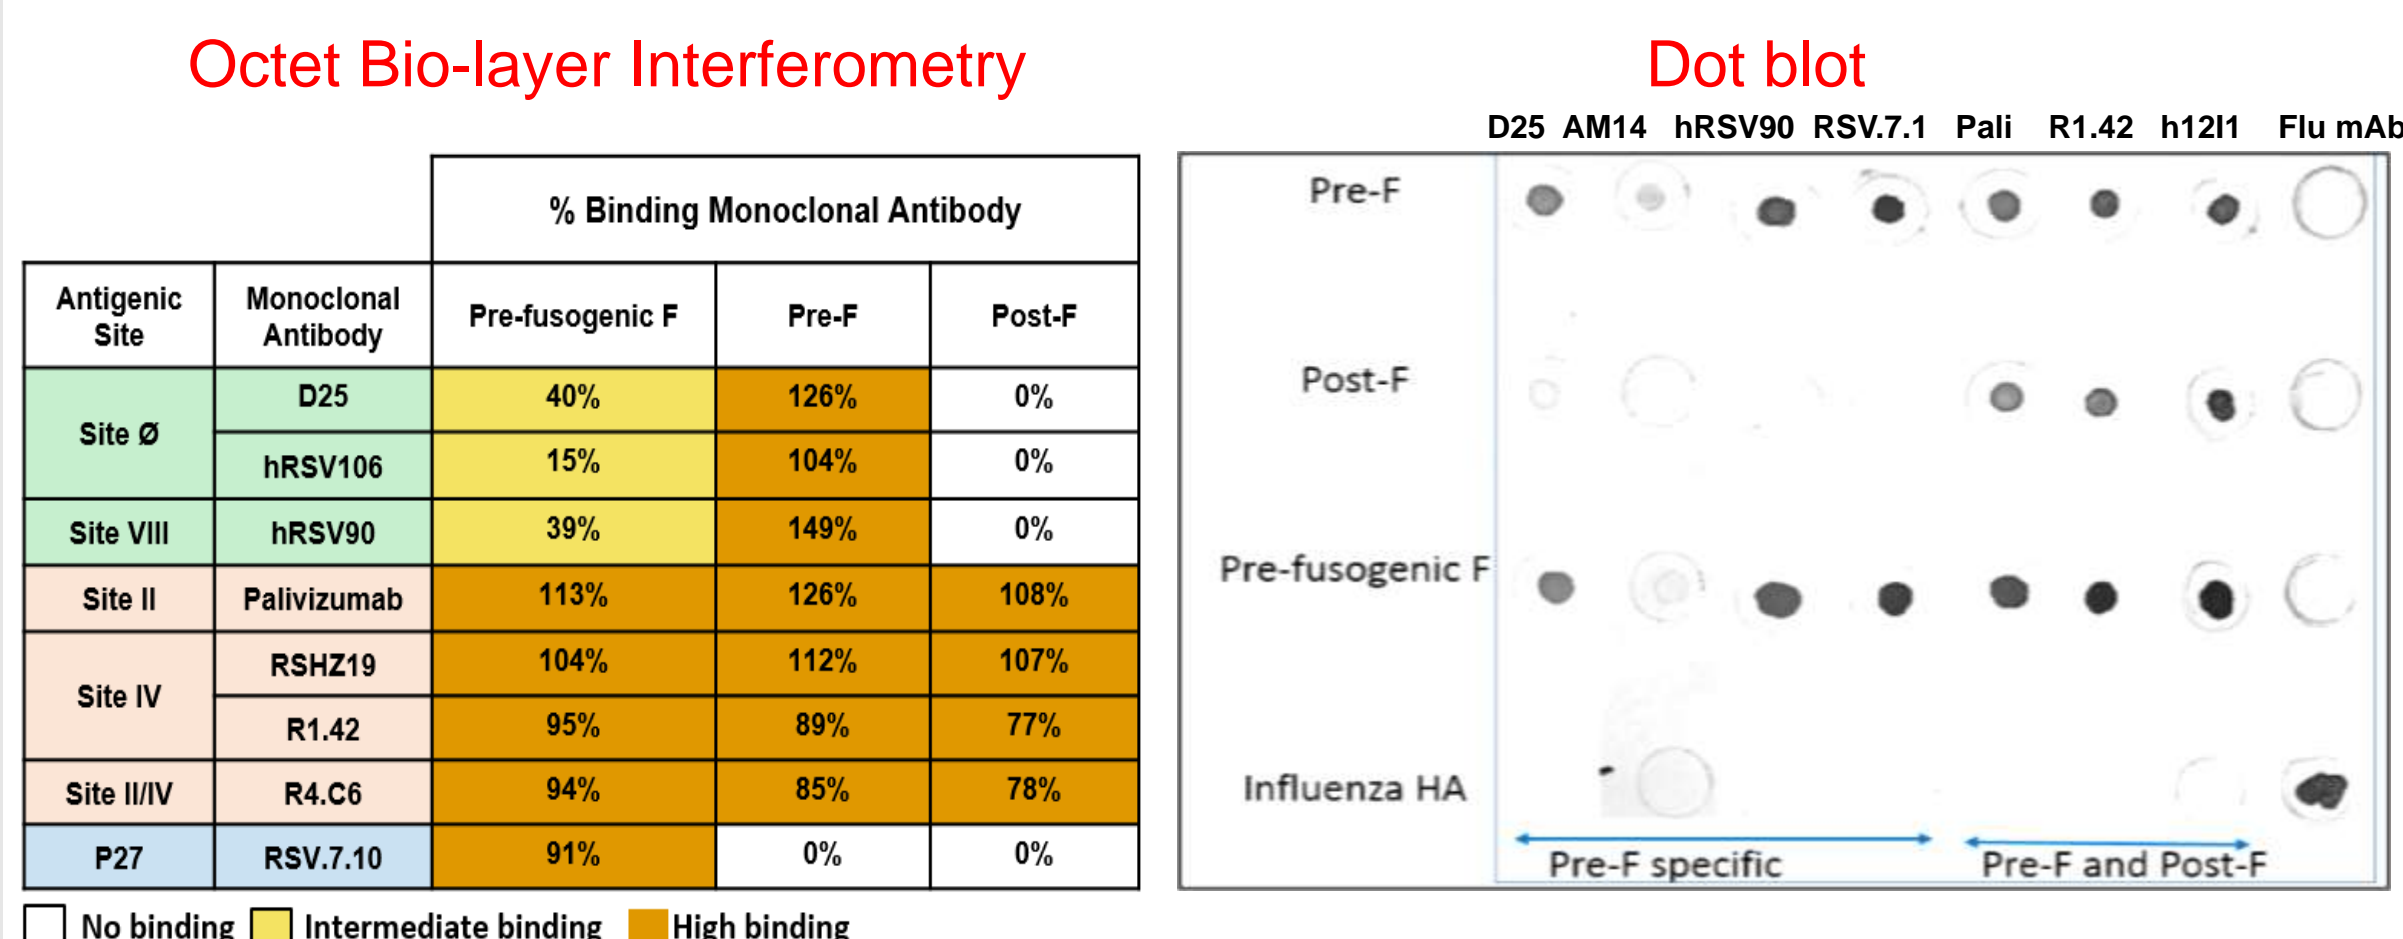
Octet Bio-layer Interferometry

| Antigenic Site | Monoclonal Antibody | % Binding Monoclonal Antibody Pre-fusogenic F | Pre-F | Post-F |
|---|---|---|---|---|
| Site Ø | D25 | 40% | 126% | 0% |
| | hRSV106 | 15% | 104% | 0% |
| Site VIII | hRSV90 | 39% | 149% | 0% |
| Site II | Palivizumab | 113% | 126% | 108% |
| Site IV | RSHZ19 | 104% | 112% | 107% |
| | R1.42 | 95% | 89% | 77% |
| Site II/IV | R4.C6 | 94% | 85% | 78% |
| P27 | RSV.7.10 | 91% | 0% | 0% |

No binding Intermediate binding High binding

Dot blot

D25 AM14 hRSV90 RSV.7.1 Pali R1.42 h12I1 Flu mAb

Pre-F

Post-F

Pre-fusogenic F

Influenza HA

Pre-F specific

Pre-F and Post-F